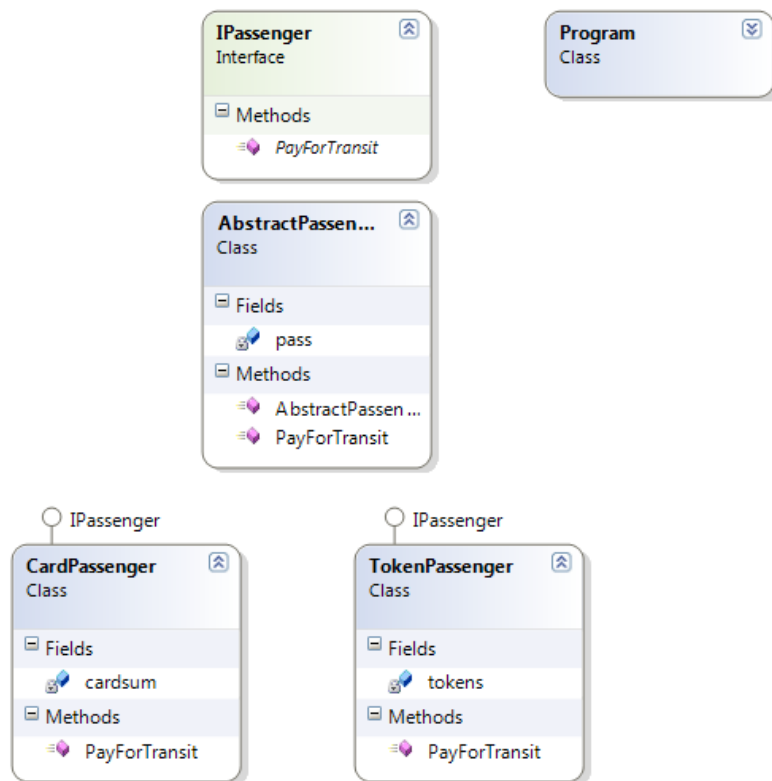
IPassenger
Interface

Methods
PayForTransit

Program
Class

AbstractPassen...
Class

Fields
pass

Methods
AbstractPassen ...
PayForTransit

IPassenger
CardPassenger
Class

Fields
cardsum

Methods
PayForTransit

IPassenger
TokenPassenger
Class

Fields
tokens

Methods
PayForTransit